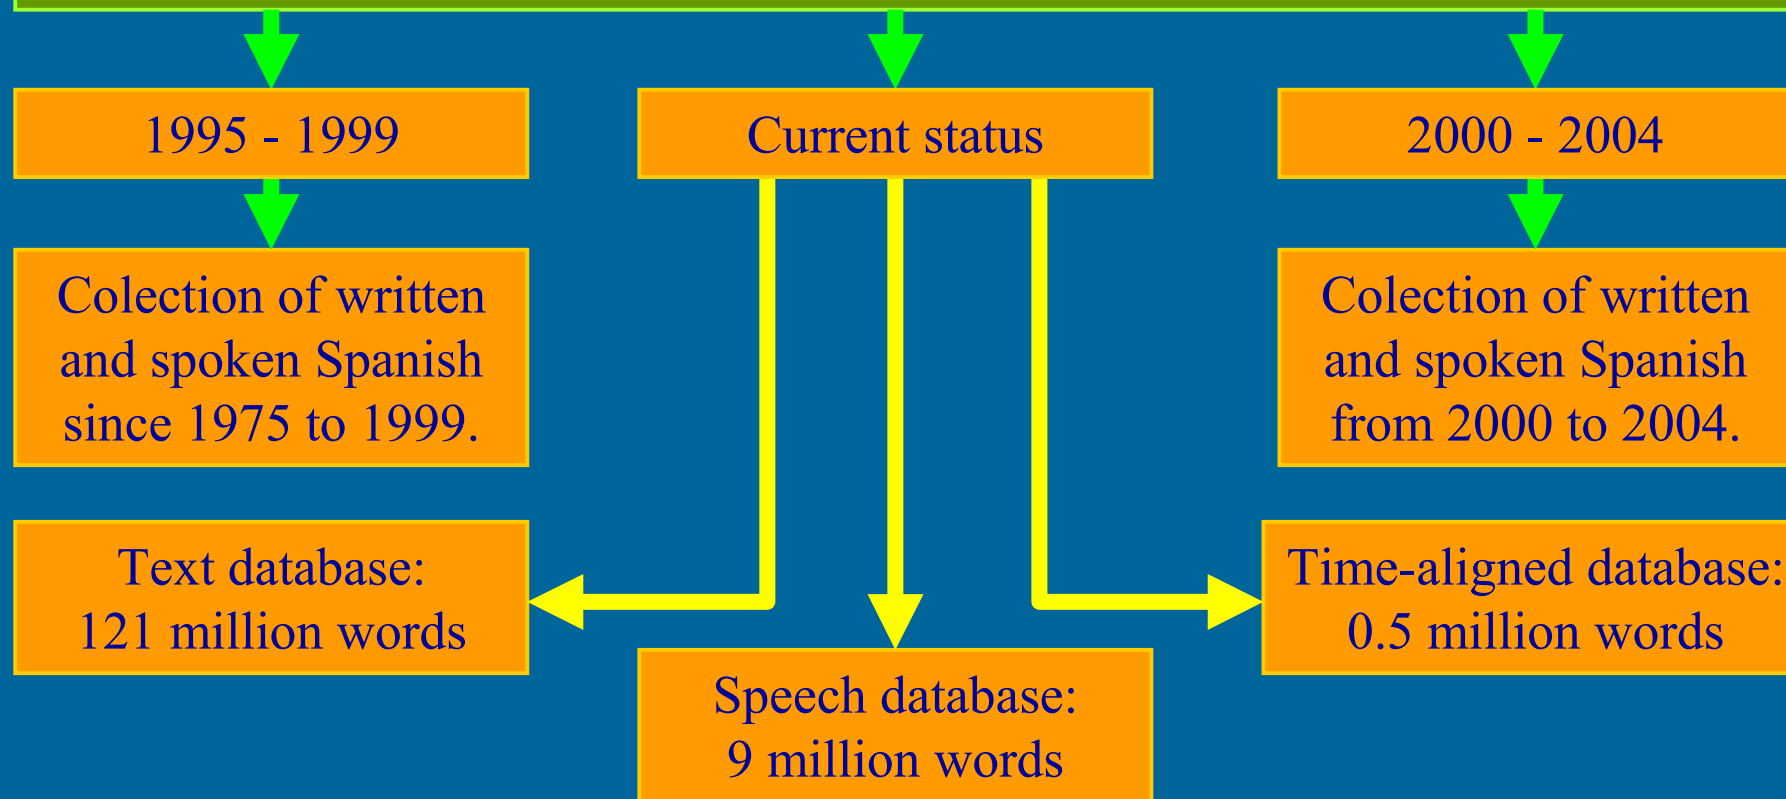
1995 - 1999

Current status

2000 - 2004

Colection of written and spoken Spanish since 1975 to 1999.

Colection of written and spoken Spanish from 2000 to 2004.

Text database: 121 million words

Time-aligned database: 0.5 million words

Speech database: 9 million words